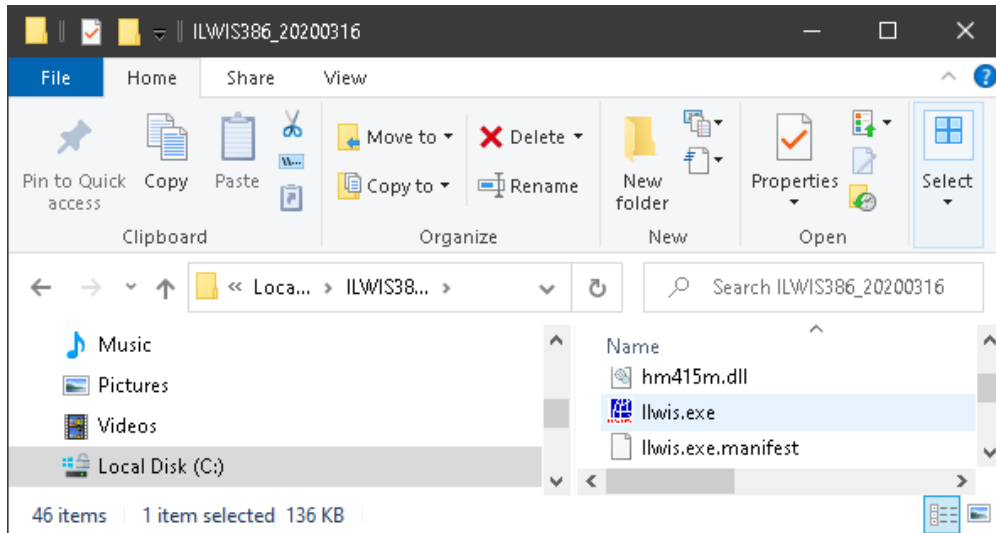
ILWIS386_20200316

File Home Share View

Pin to Quick access
Copy
Paste
Move to
Copy to
Delete
Rename
New folder
Properties
Select

Clipboard
Organize
New
Open

« Loca... › ILWIS38... ›

Search ILWIS386_20200316

Music
Pictures
Videos
Local Disk (C:)

Name
hm415m.dll
Ilwis.exe
Ilwis.exe.manifest

46 items 1 item selected 136 KB